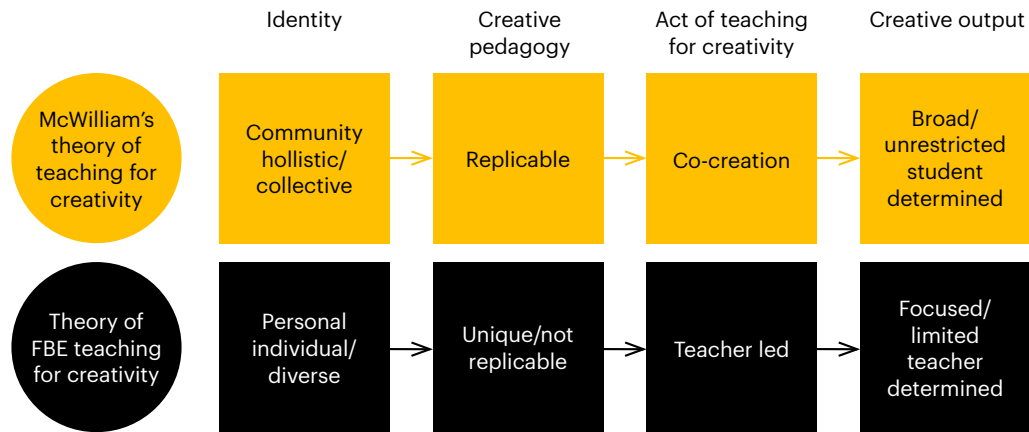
Identity

Creative pedagogy

Act of teaching for creativity

Creative output

McWilliam's theory of teaching for creativity

Community hollistic/ collective

Replicable

Co-creation

Broad/ unrestricted student determined

Theory of FBE teaching for creativity

Personal individual/ diverse

Unique/not replicable

Teacher led

Focused/ limited teacher determined